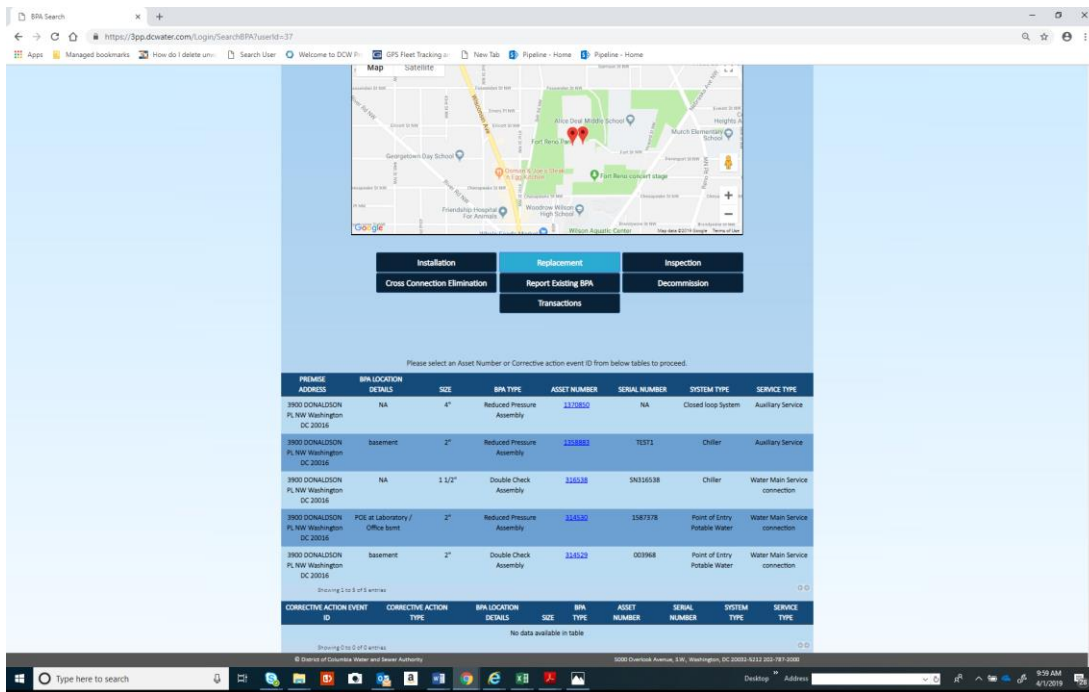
BPA Search × +

https://3pp.dcwater.com/Login/SearchBPA?userId=37

Apps Managed bookmarks How do I delete unw... Search User Welcome to DCW P... GPS Fleet Tracking a... New Tab Pipeline - Home Pipeline - Home

Map Satellite

Alice Deal Middle School
Murch Elementary School
Fort Reno Park
Georgetown Day School
Fort Reno concert stage
Friendship Hospital For Animals
Woodrow Wilson High School
Wilson Aquatic Center
Google
Map data ©2019 Google Terms of Use

Installation
Replacement
Inspection
Cross Connection Elimination
Report Existing BPA
Decommission
Transactions

Please select an Asset Number or Corrective action event ID from below tables to proceed.

| PREMISE ADDRESS | BPA LOCATION DETAILS | SIZE | BPA TYPE | ASSET NUMBER | SERIAL NUMBER | SYSTEM TYPE | SERVICE TYPE |
|---|---|---|---|---|---|---|---|
| 3900 DONALDSON PL NW Washington DC 20016 | NA | 4" | Reduced Pressure Assembly | 1370850 | NA | Closed loop System | Auxiliary Service |
| 3900 DONALDSON PL NW Washington DC 20016 | basement | 2" | Reduced Pressure Assembly | 1358883 | TEST1 | Chiller | Auxiliary Service |
| 3900 DONALDSON PL NW Washington DC 20016 | NA | 1 1/2" | Double Check Assembly | 316538 | SN316538 | Chiller | Water Main Service connection |
| 3900 DONALDSON PL NW Washington DC 20016 | POE at Laboratory / Office bsmt | 2" | Reduced Pressure Assembly | 314530 | 1587378 | Point of Entry Potable Water | Water Main Service connection |
| 3900 DONALDSON PL NW Washington DC 20016 | basement | 2" | Double Check Assembly | 314529 | 003968 | Point of Entry Potable Water | Water Main Service connection |

Showing 1 to 5 of 5 entries

| CORRECTIVE ACTION EVENT ID | CORRECTIVE ACTION TYPE | BPA LOCATION DETAILS | SIZE | BPA TYPE | ASSET NUMBER | SERIAL NUMBER | SYSTEM TYPE | SERVICE TYPE |
|---|---|---|---|---|---|---|---|---|
| No data available in table | | | | | | | | |

Showing 0 to 0 of 0 entries

© District of Columbia Water and Sewer Authority
5000 Overlook Avenue, S.W., Washington, DC 20032-5212 202-787-2000

Type here to search
Desktop Address
9:59 AM
4/1/2019